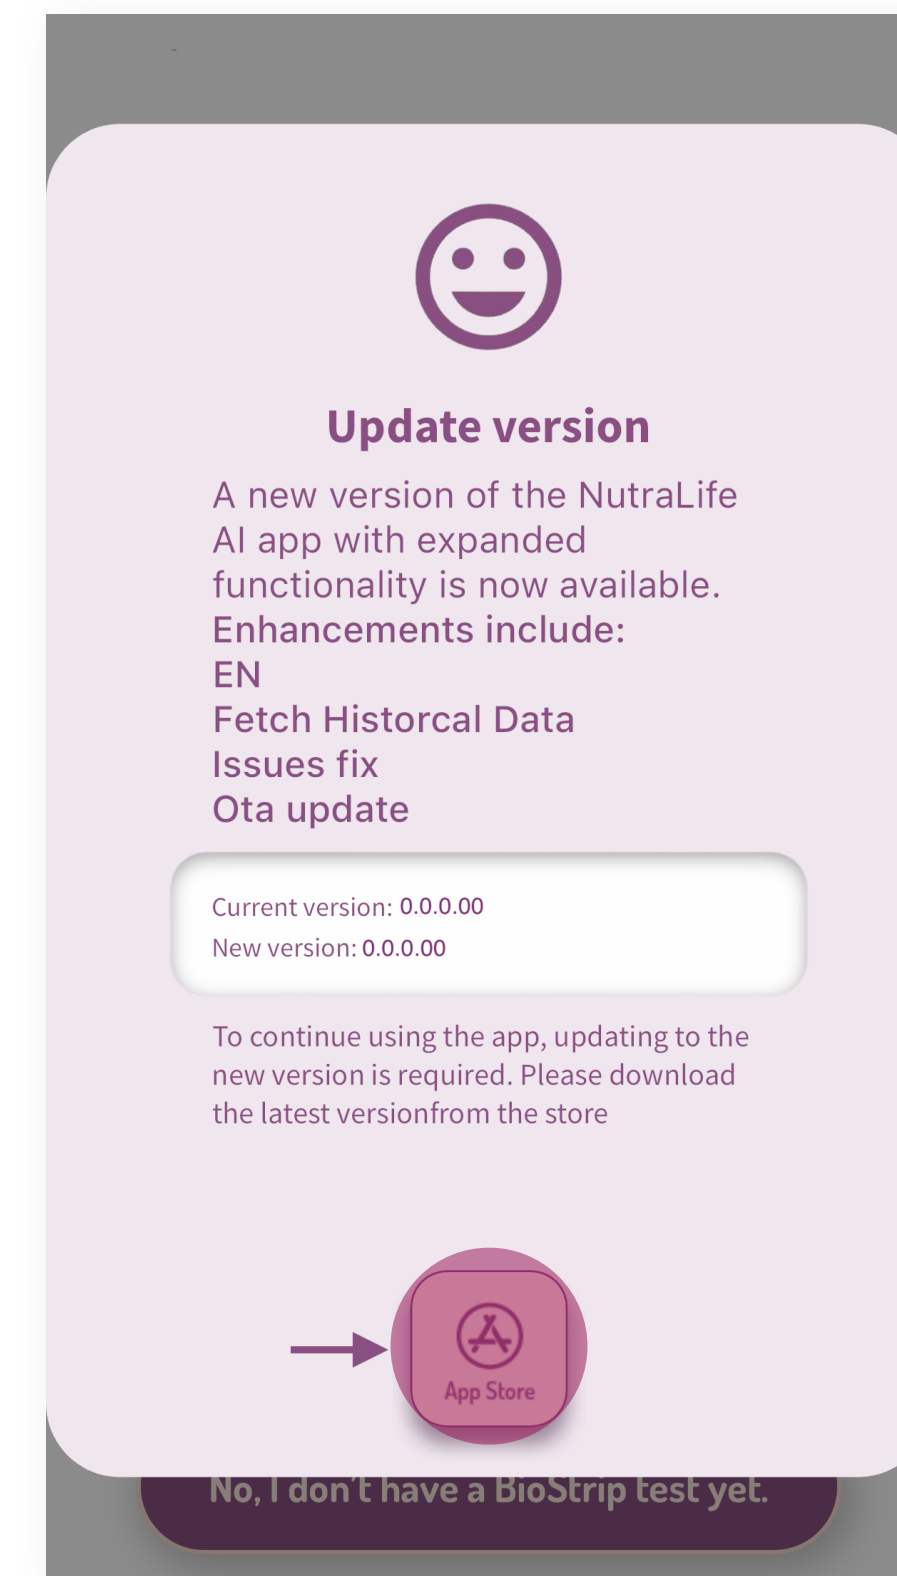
Update version

A new version of the NutraLife AI app with expanded functionality is now available.
Enhancements include:
EN
Fetch Historcal Data
Issues fix
Ota update

Current version: 0.0.0.00
New version: 0.0.0.00

To continue using the app, updating to the new version is required. Please download the latest versionfrom the store

App Store

No, I don't have a BioStrip test yet.